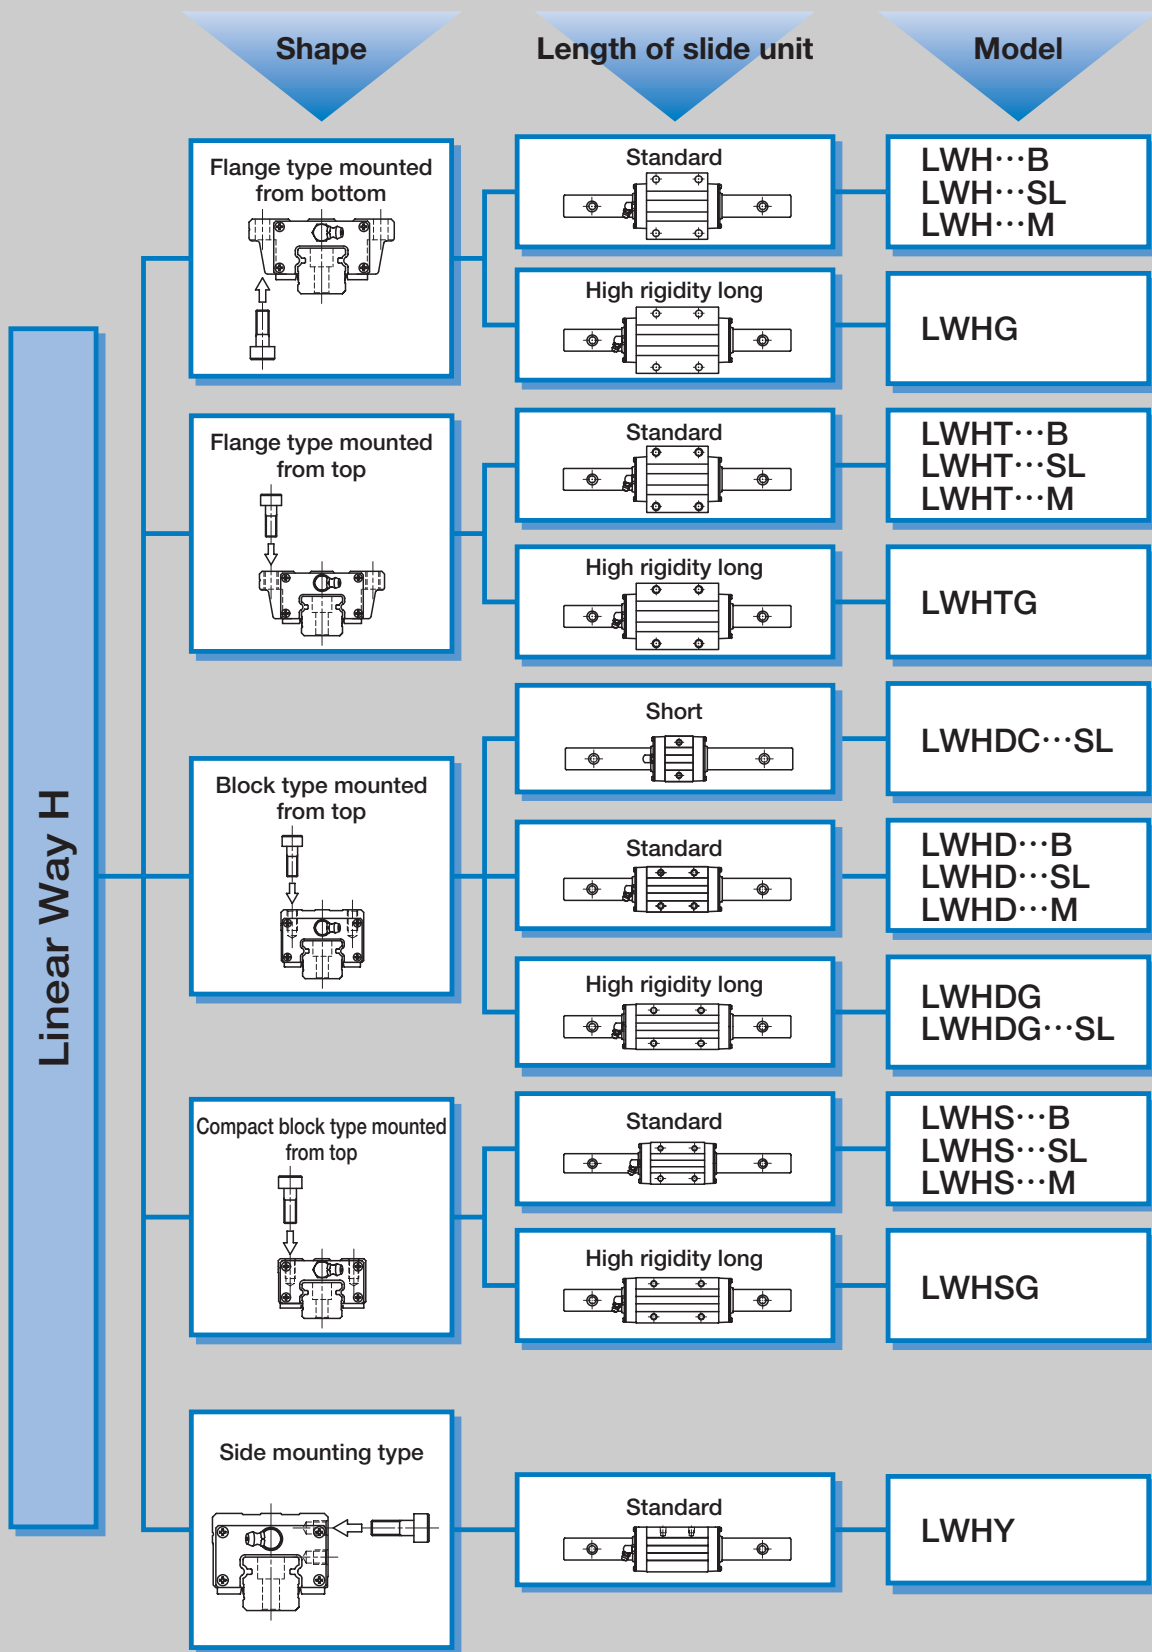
Shape

Length of slide unit

Model

Linear Way H

Flange type mounted from bottom

Standard

LWH···B
LWH···SL
LWH···M

High rigidity long

LWHG

Flange type mounted from top

Standard

LWHT···B
LWHT···SL
LWHT···M

High rigidity long

LWHTG

Short

LWHDC···SL

Block type mounted from top

Standard

LWHD···B
LWHD···SL
LWHD···M

High rigidity long

LWHDG
LWHDG···SL

Compact block type mounted from top

Standard

LWHS···B
LWHS···SL
LWHS···M

High rigidity long

LWHSG

Side mounting type

Standard

LWHY